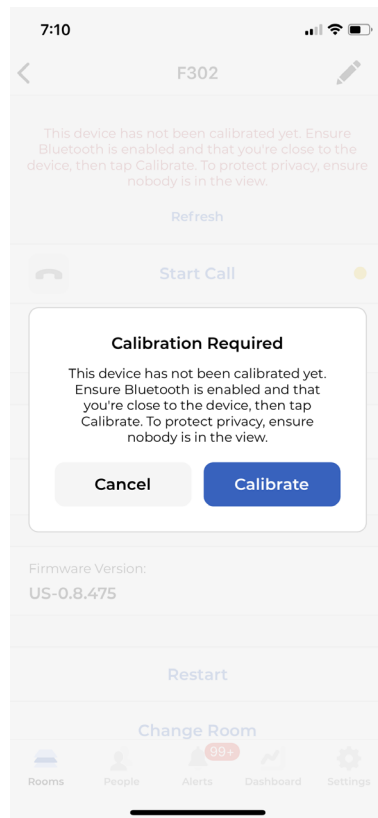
7:10

F302

This device has not been calibrated yet. Ensure Bluetooth is enabled and that you're close to the device, then tap Calibrate. To protect privacy, ensure nobody is in the view.

Refresh

Start Call

Calibration Required

This device has not been calibrated yet. Ensure Bluetooth is enabled and that you're close to the device, then tap Calibrate. To protect privacy, ensure nobody is in the view.

Cancel

Calibrate

Firmware Version:

US-0.8.475

Restart

Change Room

99+

Rooms People Alerts Dashboard Settings